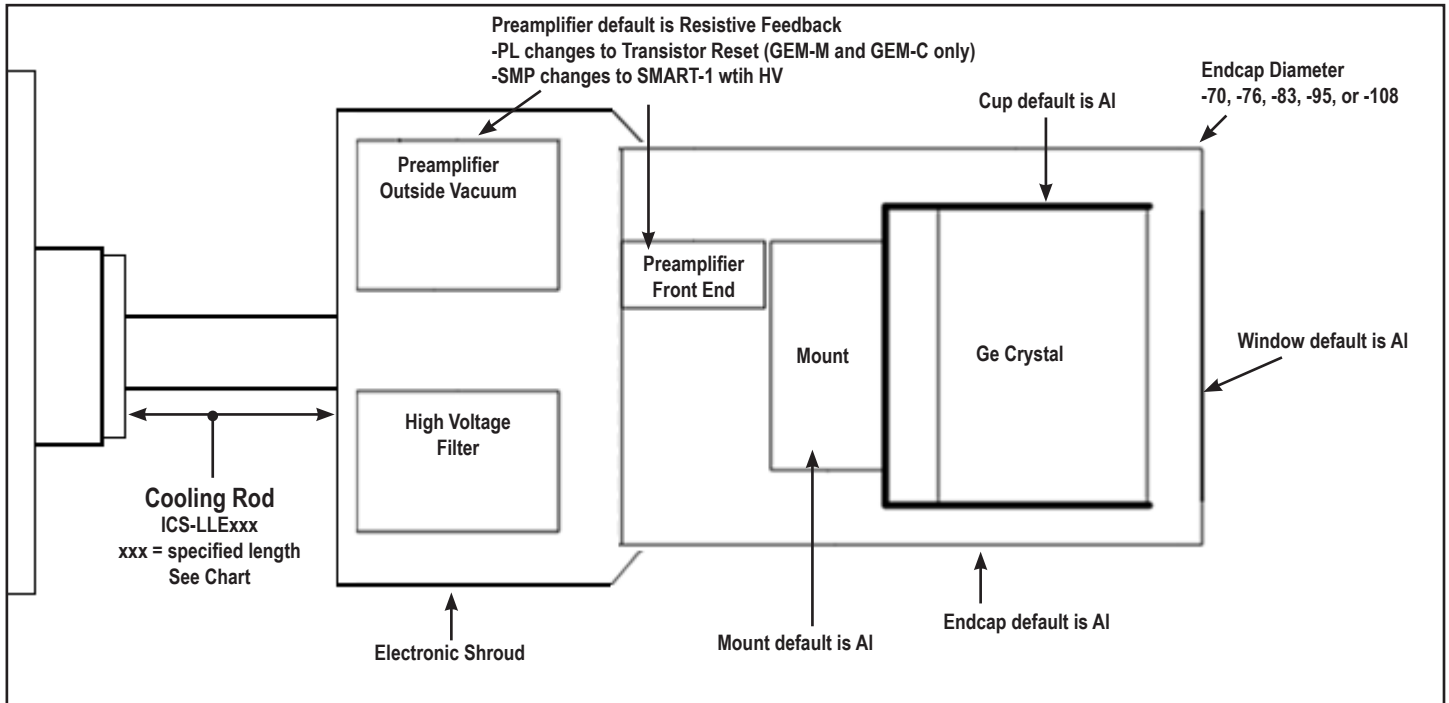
Preamplifier default is Resistive Feedback
-PL changes to Transistor Reset (GEM-M and GEM-C only)
-SMP changes to SMART-1 wtih HV

Endcap Diameter
-70, -76, -83, -95, or -108

Cup default is Al

Preamplifier
Outside Vacuum

Preamplifier
Front End

Mount

Ge Crystal

Window default is Al

High Voltage
Filter

Cooling Rod
ICS-LLExxx
xxx = specified length
See Chart

Electronic Shroud

Mount default is Al

Endcap default is Al